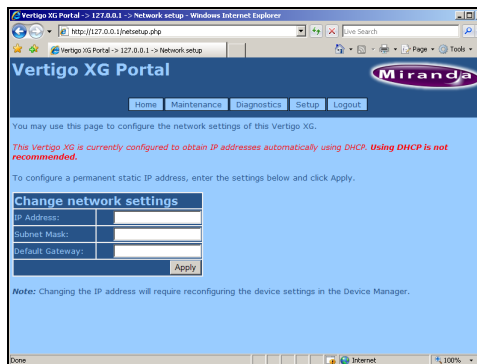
Vertigo XG Portal -> 127.0.0.1 -> Network setup - Windows Internet Explorer

http://127.0.0.1/netsetup.php

Live Search

Vertigo XG Portal -> 127.0.0.1 -> Network setup

Page ▾ Tools ▾

Vertigo XG Portal

Miranda

Home | Maintenance | Diagnostics | Setup | Logout

You may use this page to configure the network settings of this Vertigo XG.

This Vertigo XG is currently configured to obtain IP addresses automatically using DHCP. Using DHCP is not recommended.

To configure a permanent static IP address, enter the settings below and click Apply.

| Change network settings | |
|---|---|
| IP Address: | |
| Subnet Mask: | |
| Default Gateway: | |
| | Apply |

Note: Changing the IP address will require reconfiguring the device settings in the Device Manager.

Done

Internet

100%